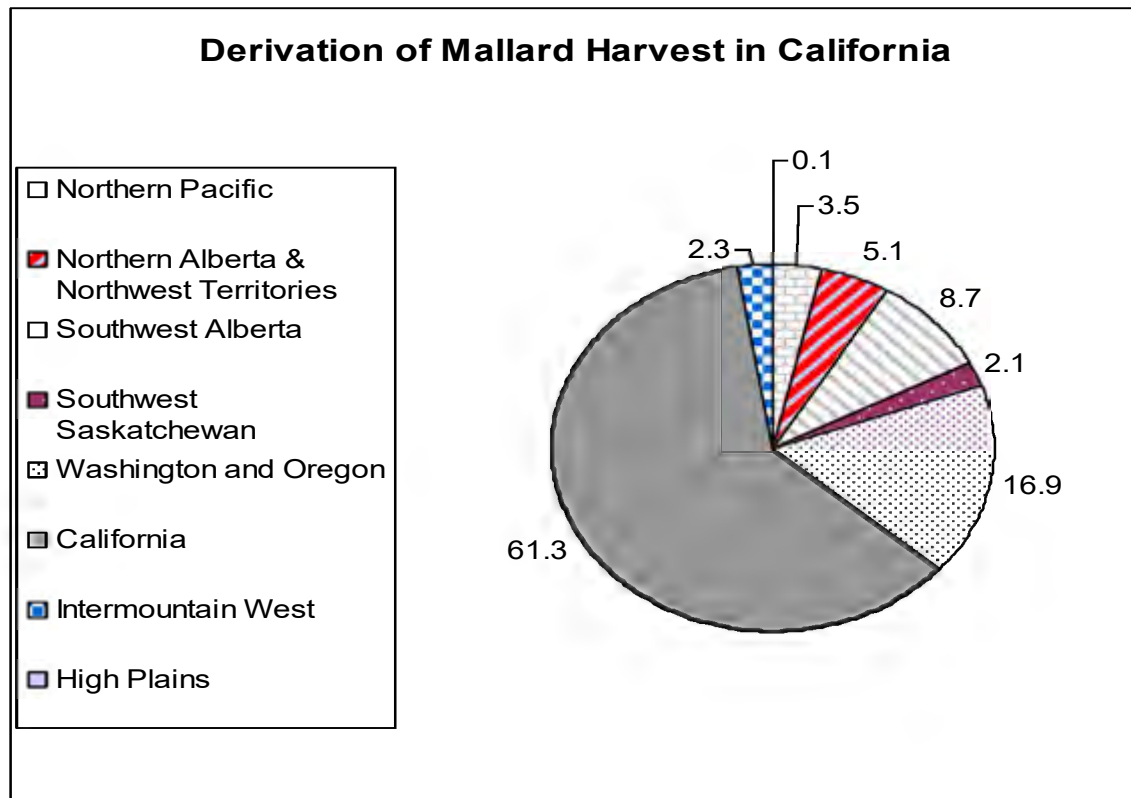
Derivation of Mallard Harvest in California

Northern Pacific

Northern Alberta & Northwest Territories

Southwest Alberta

Southwest Saskatchewan

Washington and Oregon

California

Intermountain West

High Plains

0.1

3.5

2.3

5.1

8.7

2.1

16.9

61.3